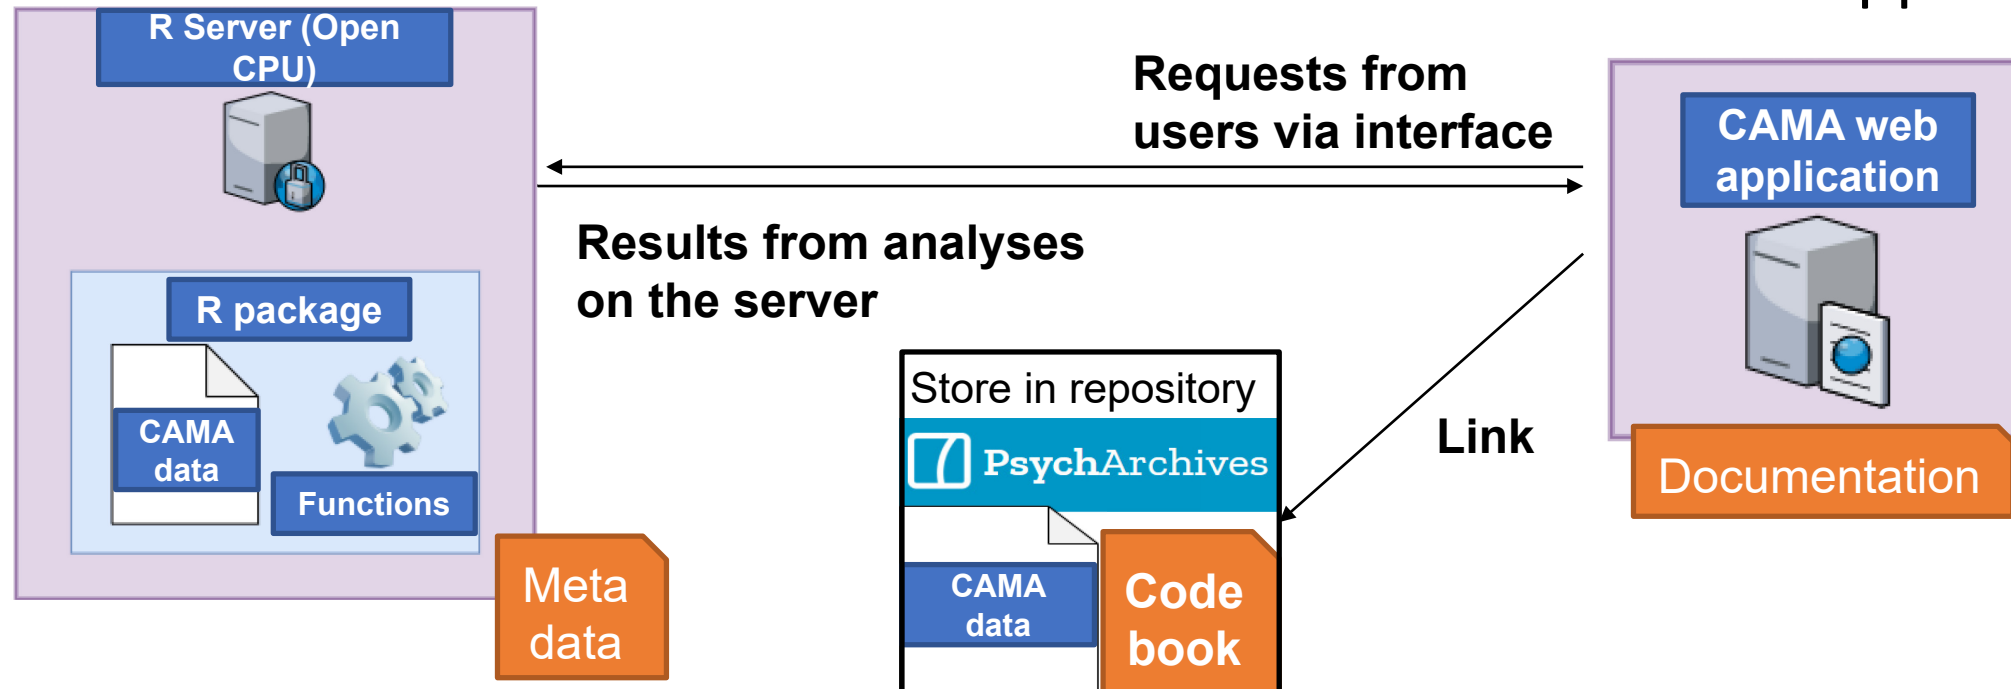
R Server (Open CPU)

R package

CAMA data

Functions

Meta data

Requests from users via interface

Results from analyses on the server

Store in repository

PsychArchives

CAMA data

Code book

Link

CAMA web application

Documentation